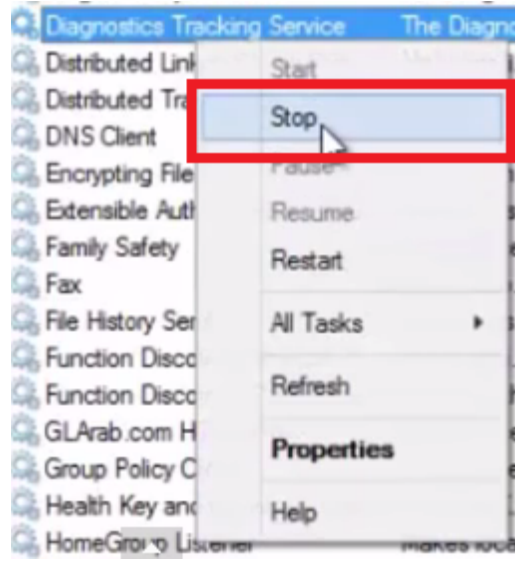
Diagnostics Tracking Service The Diagno
Distributed Link
Distributed Tra
DNS Client
Encrypting File
Extensible Auth
Family Safety
Fax
File History Ser
Function Disco
Function Disco
GLArab.com H
Group Policy C
Health Key and
HomeGroup Listener Makes loca

Start
Stop
Pause
Resume
Restart
All Tasks
Refresh
Properties
Help